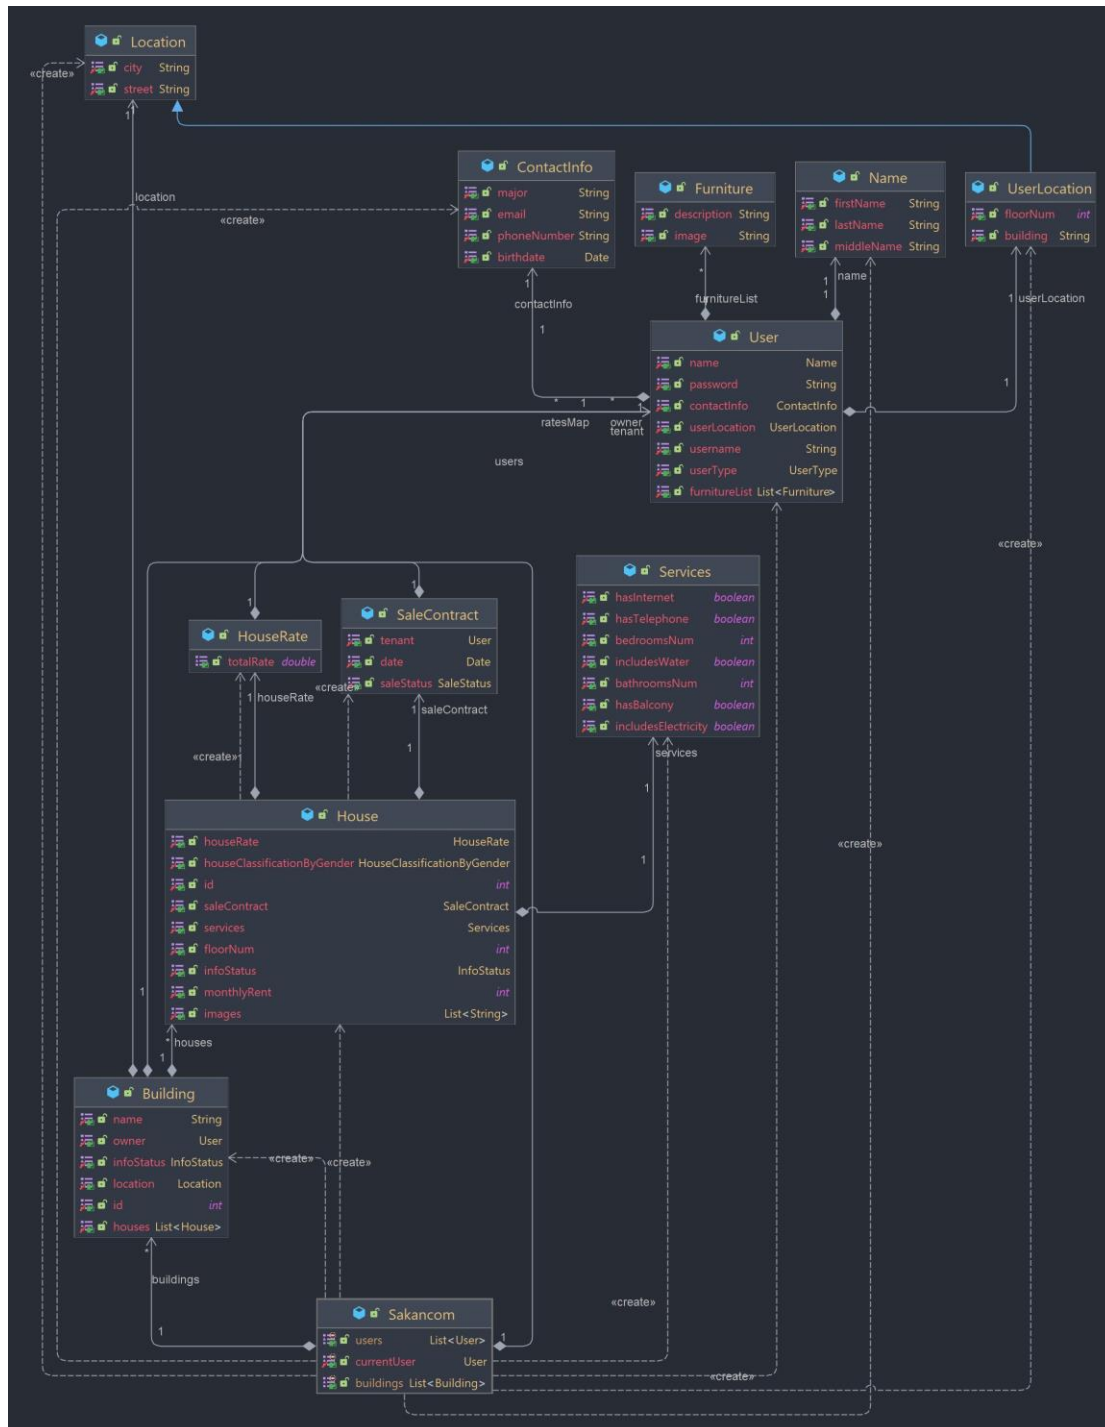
Location
city String
street String
«create»

ContactInfo
major String
email String
phoneNumber String
birthdate Date

Furniture
description String
image String

Name
firstName String
lastName String
middleName String

UserLocation
floorNum int
building String

location
«create»
1
contactInfo
1
*
furnitureList
1
1
name
1 userLocation

User
name Name
password String
contactInfo ContactInfo
userLocation UserLocation
username String
userType UserType
furnitureList List<Furniture>

ratesMap
owner
tenant
* 1 *
1
users
«create»

Services
hasInternet boolean
hasTelephone boolean
bedroomsNum int
includesWater boolean
bathroomsNum int
hasBalcony boolean
includesElectricity boolean

1
HouseRate
totalRate double
1
SaleContract
tenant User
date Date
saleStatus SaleStatus
«create»
1 houseRate
1 saleContract
«create»
1
services
1
1
«create»

House
houseRate HouseRate
houseClassificationByGender HouseClassificationByGender
id int
saleContract SaleContract
services Services
floorNum int
infoStatus InfoStatus
monthlyRent int
images List<String>

1
* houses
1

Building
name String
owner User
infoStatus InfoStatus
location Location
id int
houses List<House>
«create»
«create»
*
buildings
1
«create»

Sakancom
users List<User>
currentUser User
buildings List<Building>
1
«create»